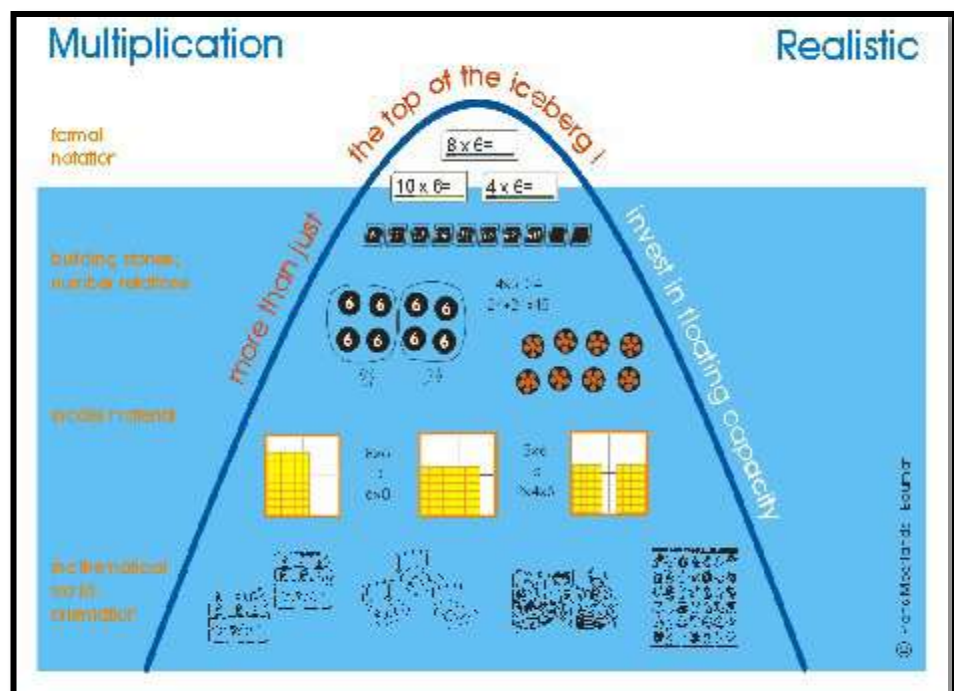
Multiplication

Realistic

the top of the iceberg !

formal notation

$8 \times 6=$

$10 \times 6=$

$4 \times 6=$

more than just

invest in floating capacity

building stones, number relations

$4 \times 6 = $ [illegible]

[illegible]

models material

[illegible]

mathematical world orientation

© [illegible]